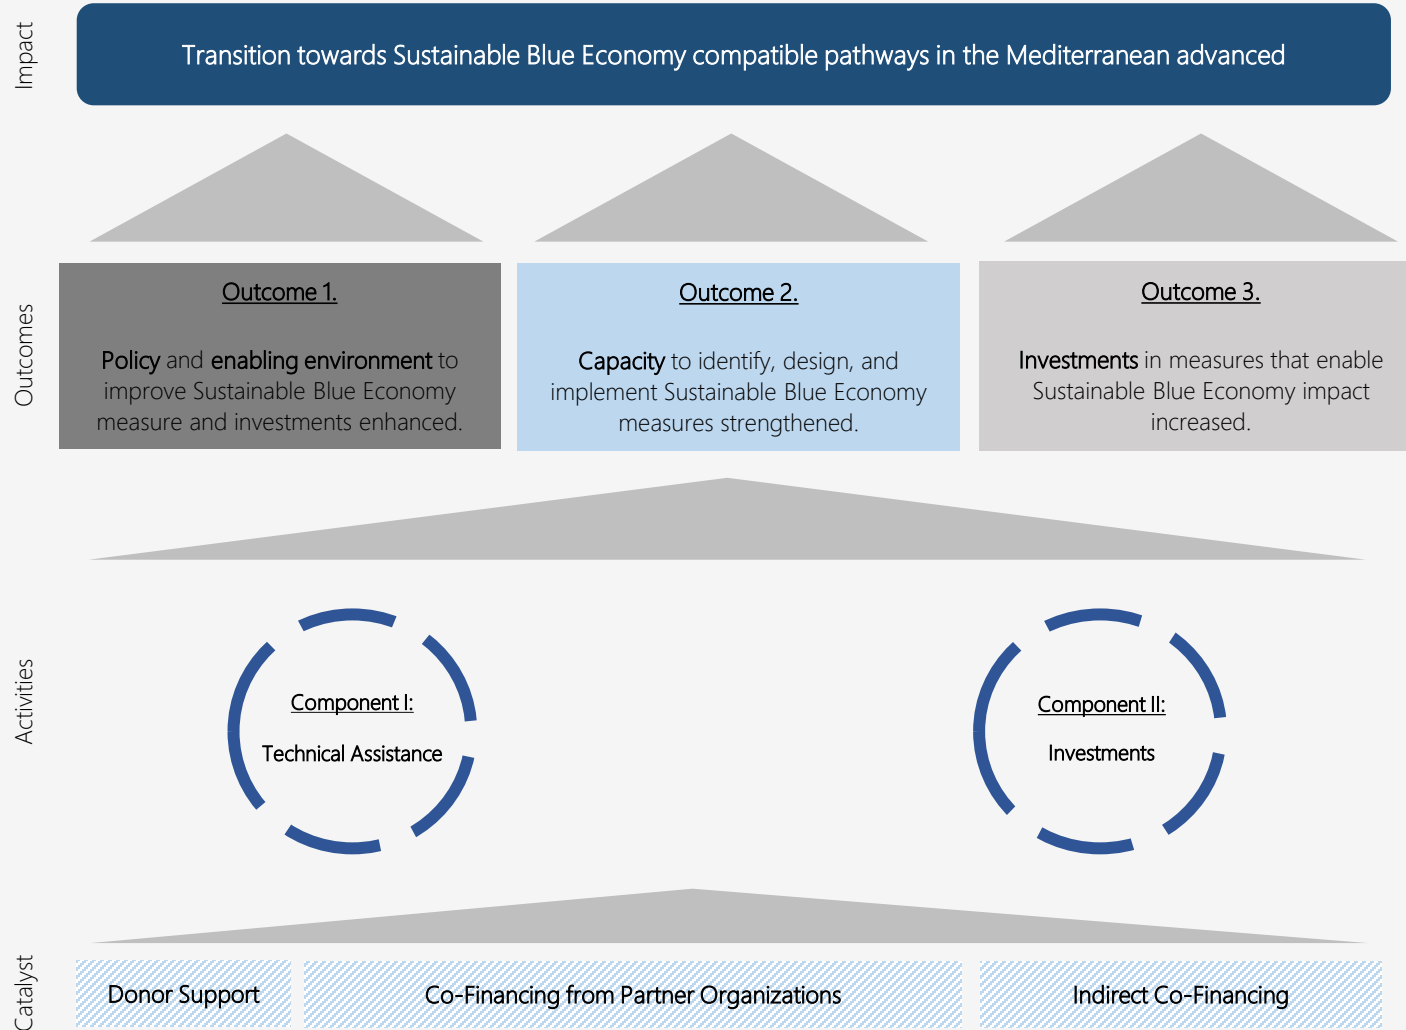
Impact

Transition towards Sustainable Blue Economy compatible pathways in the Mediterranean advanced

Outcomes

Outcome 1.

Policy and enabling environment to improve Sustainable Blue Economy measure and investments enhanced.

Outcome 2.

Capacity to identify, design, and implement Sustainable Blue Economy measures strengthened.

Outcome 3.

Investments in measures that enable Sustainable Blue Economy impact increased.

Activities

Component I:

Technical Assistance

Component II:

Investments

Catalyst

Donor Support

Co-Financing from Partner Organizations

Indirect Co-Financing